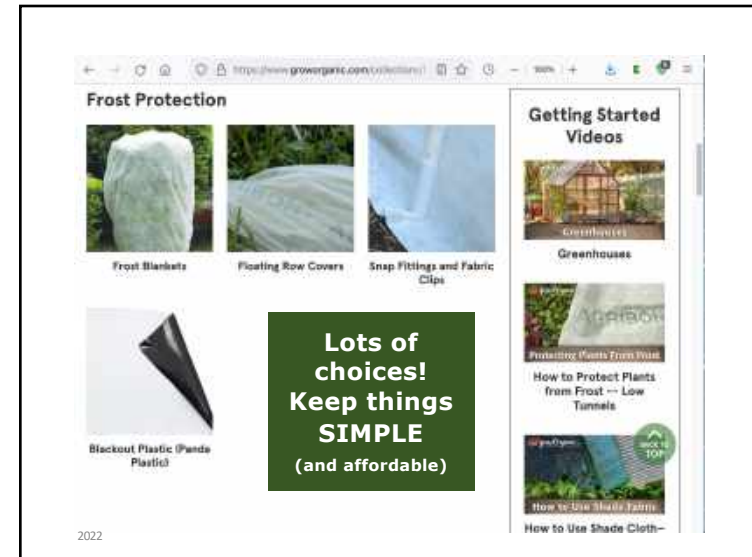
https://www.groworganic.com/collections/

Frost Protection

Frost Blankets

Floating Row Covers

Snap Fittings and Fabric Clips

Blackout Plastic (Panda Plastic)

Lots of choices! Keep things SIMPLE (and affordable)

Getting Started Videos

Greenhouses

Greenhouses

Protecting Plants From Frost

How to Protect Plants from Frost -- Low Tunnels

BACK TO TOP

How to Use Shade Fabric

How to Use Shade Cloth–

2022